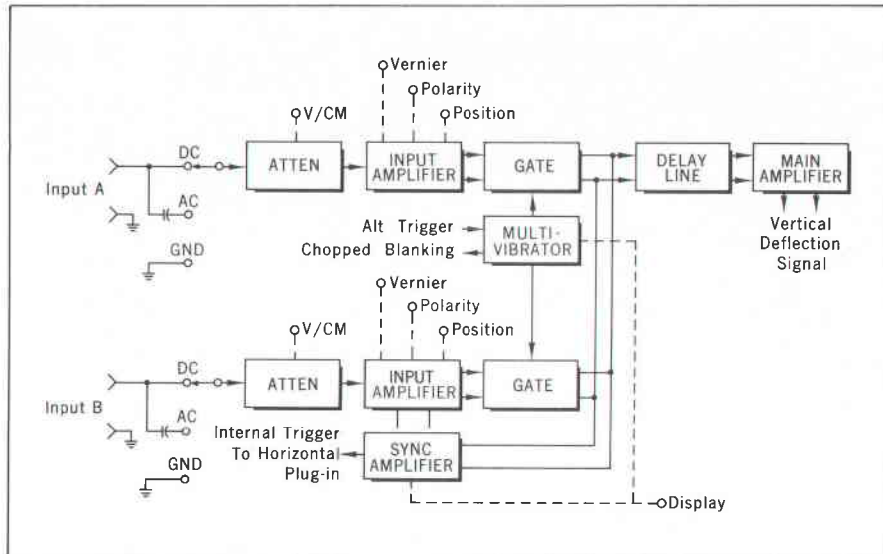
Vernier
Polarity
Position
V/CM
DC
ATTEN
INPUT AMPLIFIER
GATE
DELAY LINE
MAIN AMPLIFIER
Input A
AC
GND
Alt Trigger
Chopped Blanking
MULTI-VIBRATOR
Vertical Deflection Signal
Vernier
Polarity
Position
V/CM
DC
ATTEN
INPUT AMPLIFIER
GATE
Input B
AC
Internal Trigger To Horizontal Plug-in
SYNC AMPLIFIER
GND
Display